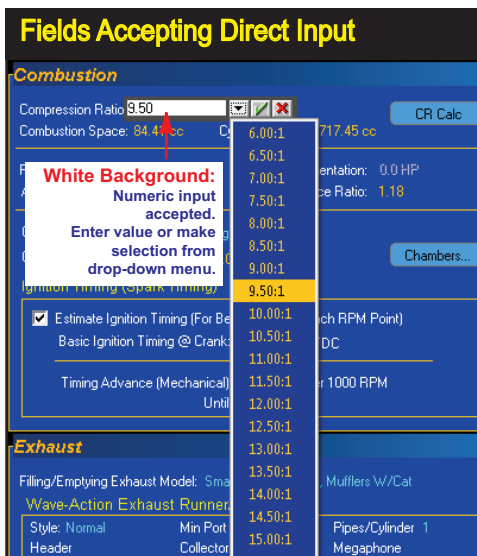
Fields Accepting Direct Input

Combustion

Compression Ratio 9.50

CR Calc

Combustion Space: 84.4 cc

Cy

717.45 cc

White Background:
Numeric input accepted.
Enter value or make selection from drop-down menu.

6.00:1
6.50:1
7.00:1
7.50:1
8.00:1
8.50:1
9.00:1
9.50:1
10.00:1
10.50:1
11.00:1
11.50:1
12.00:1
12.50:1
13.00:1
13.50:1
14.00:1
14.50:1
15.00:1

entation: 0.0 HP

ce Ratio: 1.18

Chambers...

Ignition Timing (Spark Timing)

Estimate Ignition Timing (For Be

ch RPM Point)

Basic Ignition Timing @ Crank:

TDC

Timing Advance (Mechanical)

er 1000 RPM

Until

Exhaust

Filling/Emptying Exhaust Model: Sma

, Mufflers W/Cat

Wave-Action Exhaust Runner

Style: Normal

Min Port

Pipes/Cylinder 1

Header

Collector

Megaphone